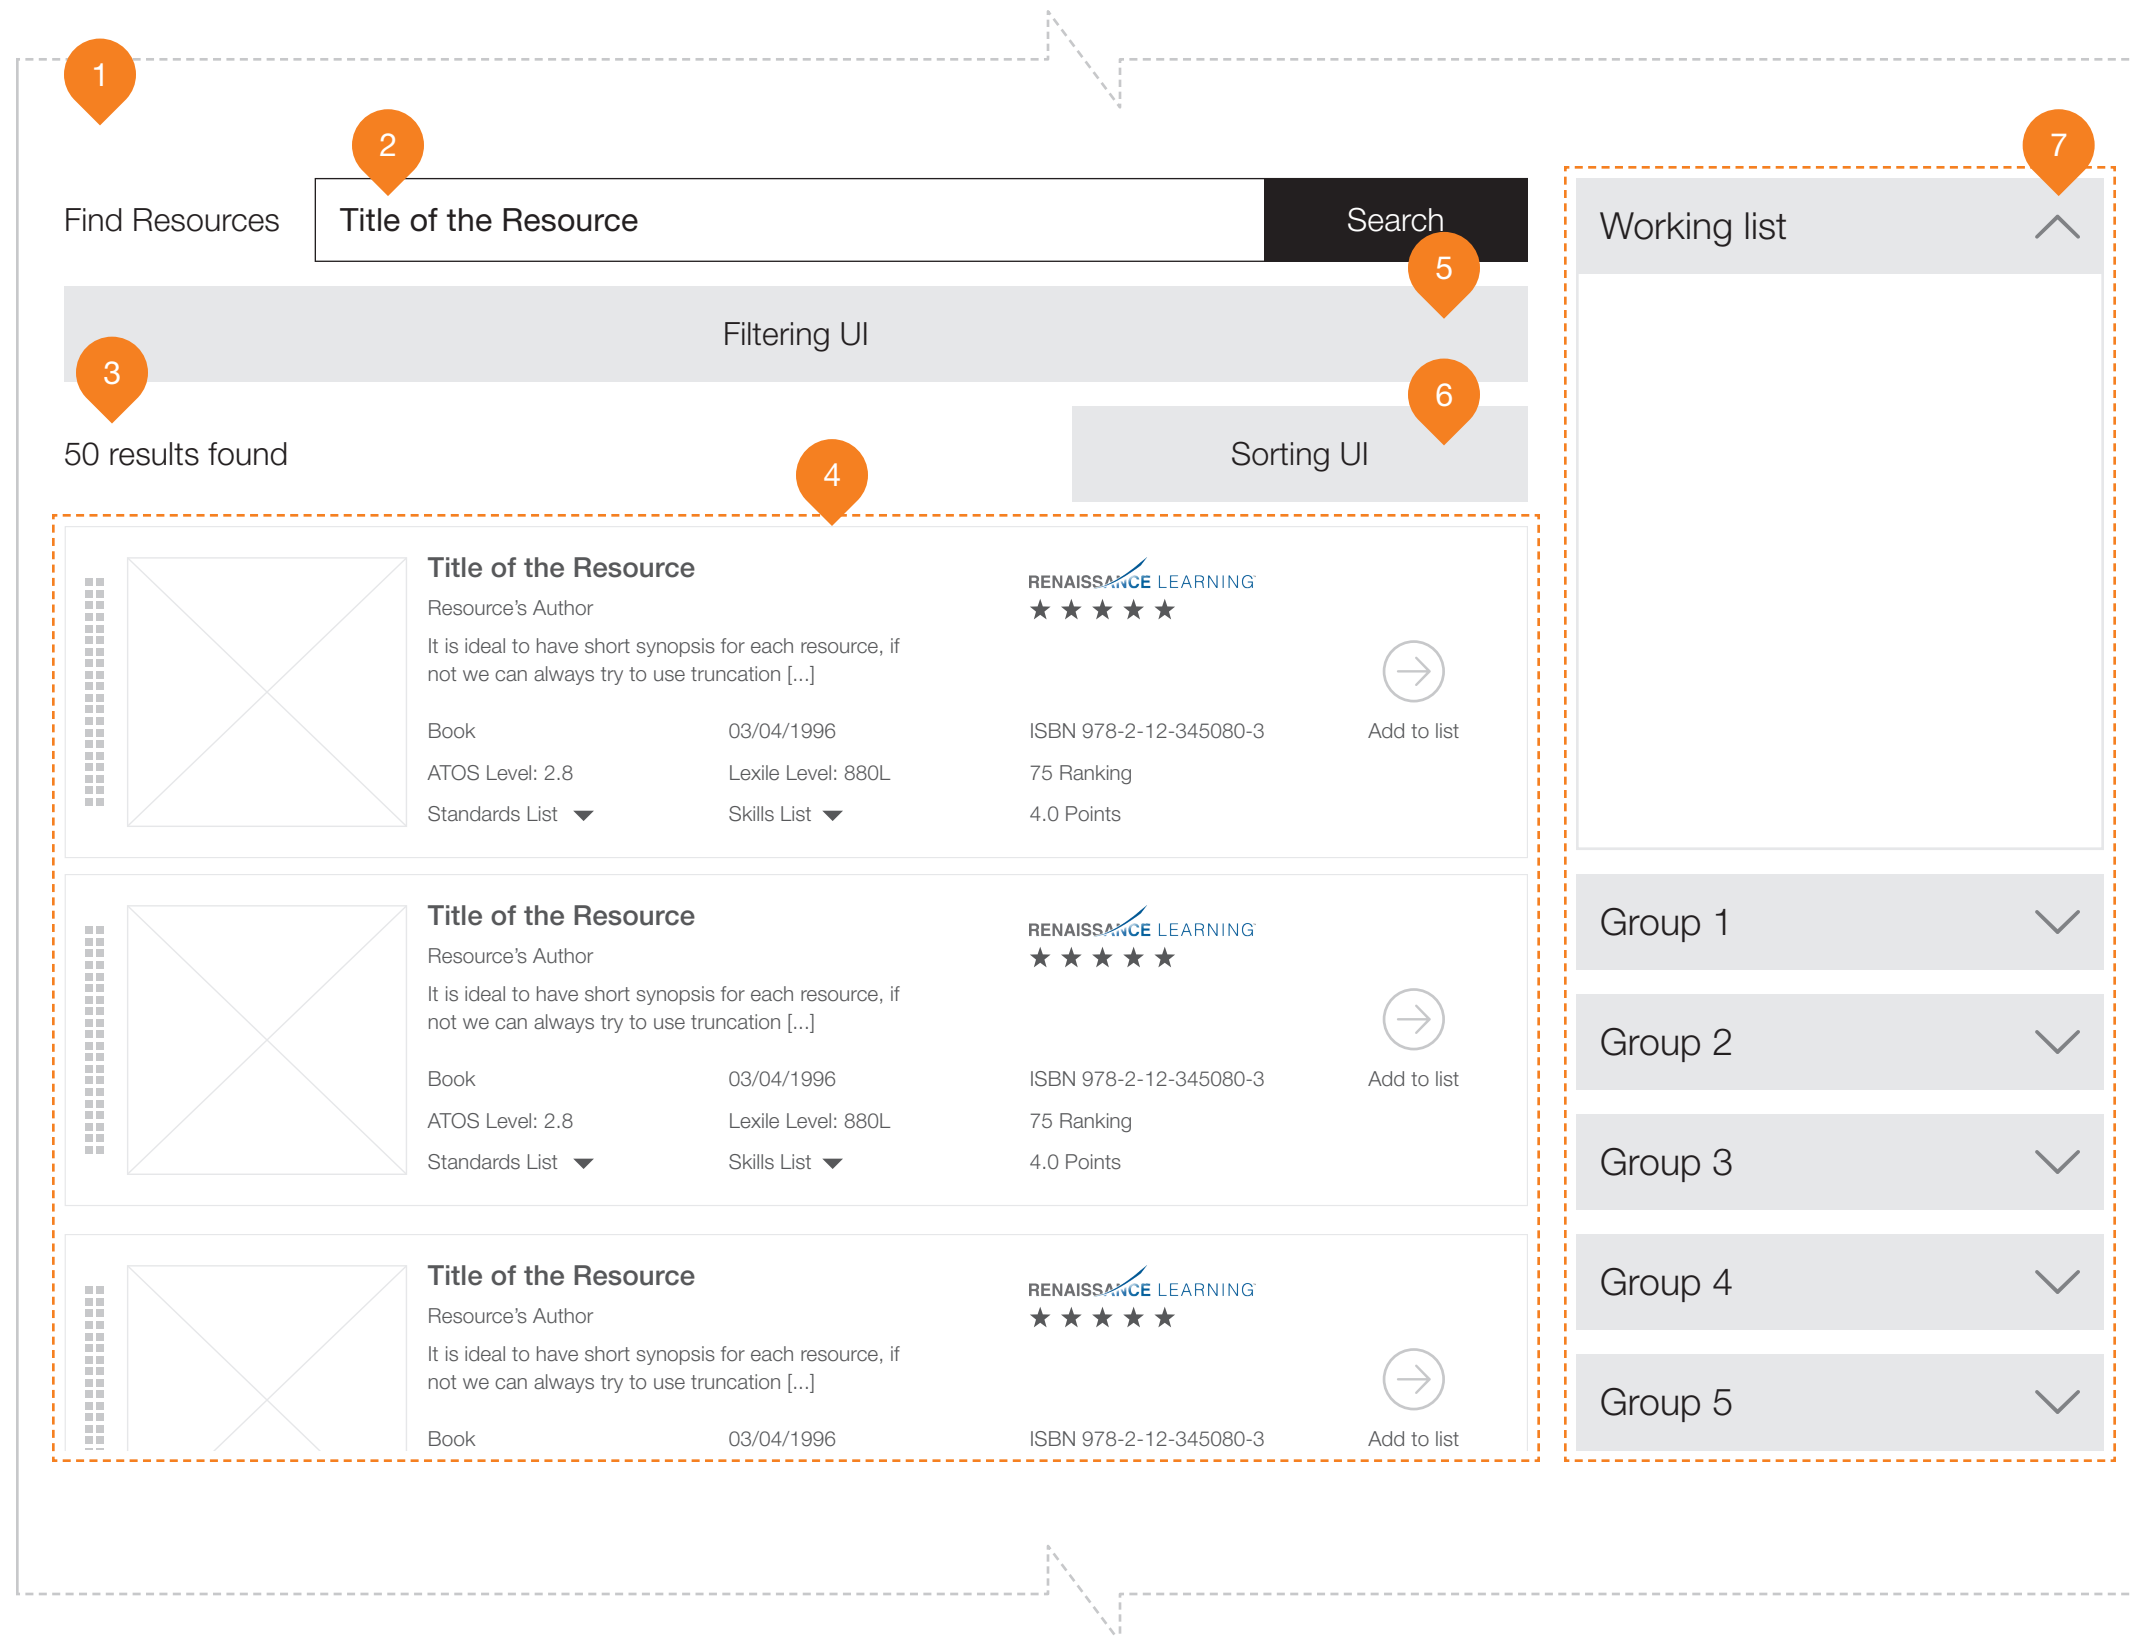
1

Find Resources

2

Title of the Resource

Search

5

Filtering UI

3

6

50 results found

Sorting UI

4

Title of the Resource

Resource's Author

It is ideal to have short synopsis for each resource, if not we can always try to use truncation [...]

RENAISSANCE LEARNING

★★★★★

Add to list

Book

03/04/1996

ISBN 978-2-12-345080-3

ATOS Level: 2.8

Lexile Level: 880L

75 Ranking

Standards List

Skills List

4.0 Points

Title of the Resource

Resource's Author

It is ideal to have short synopsis for each resource, if not we can always try to use truncation [...]

RENAISSANCE LEARNING

★★★★★

Add to list

Book

03/04/1996

ISBN 978-2-12-345080-3

ATOS Level: 2.8

Lexile Level: 880L

75 Ranking

Standards List

Skills List

4.0 Points

Title of the Resource

Resource's Author

It is ideal to have short synopsis for each resource, if not we can always try to use truncation [...]

RENAISSANCE LEARNING

★★★★★

Add to list

Book

03/04/1996

ISBN 978-2-12-345080-3

7

Working list

Group 1

Group 2

Group 3

Group 4

Group 5